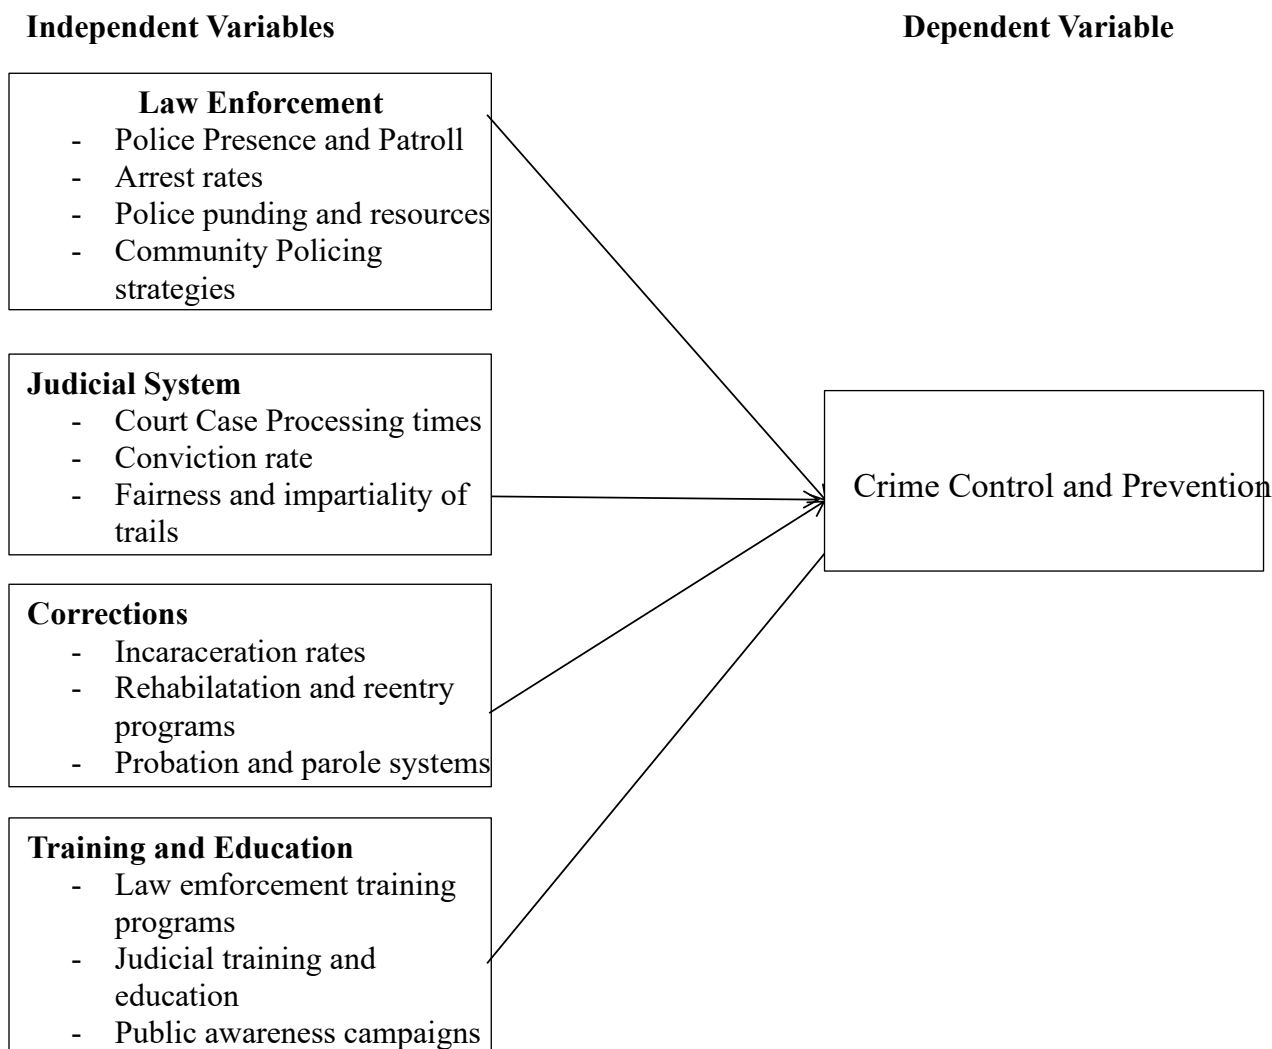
**Independent Variables**

**Dependent Variable**

**Law Enforcement**
- Police Presence and Patroll
- Arrest rates
- Police punding and resources
- Community Policing strategies

**Judicial System**
- Court Case Processing times
- Conviction rate
- Fairness and impartiality of trails

**Corrections**
- Incaraceration rates
- Rehabilatation and reentry programs
- Probation and parole systems

**Training and Education**
- Law emforcement training programs
- Judicial training and education
- Public awareness campaigns

Crime Control and Prevention